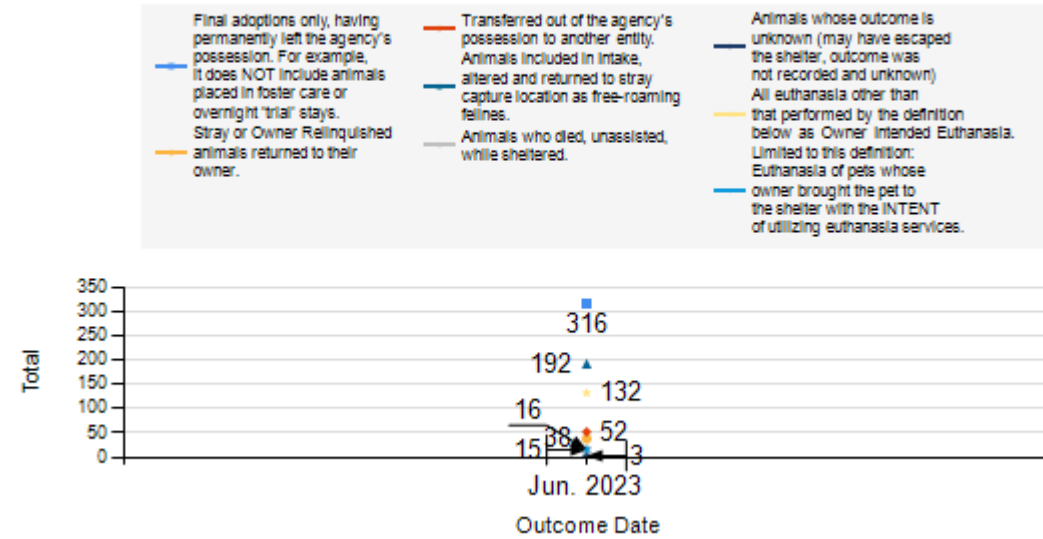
Final adoptions only, having permanently left the agency's possession. For example, it does NOT include animals placed in foster care or overnight "trial" stays.

Stray or Owner Relinquished animals returned to their owner.

Transferred out of the agency's possession to another entity.

Animals included in intake, altered and returned to stray capture location as free-roaming felines.

Animals who died, unassisted, while sheltered.

Animals whose outcome is unknown (may have escaped the shelter, outcome was not recorded and unknown)

All euthanasia other than that performed by the definition below as Owner Intended Euthanasia.

Limited to this definition: Euthanasia of pets whose owner brought the pet to the shelter with the INTENT of utilizing euthanasia services.

350
300
250
200
150
100
50
0

Total

316
192
132
16
38
52
15
3

Jun. 2023

Outcome Date